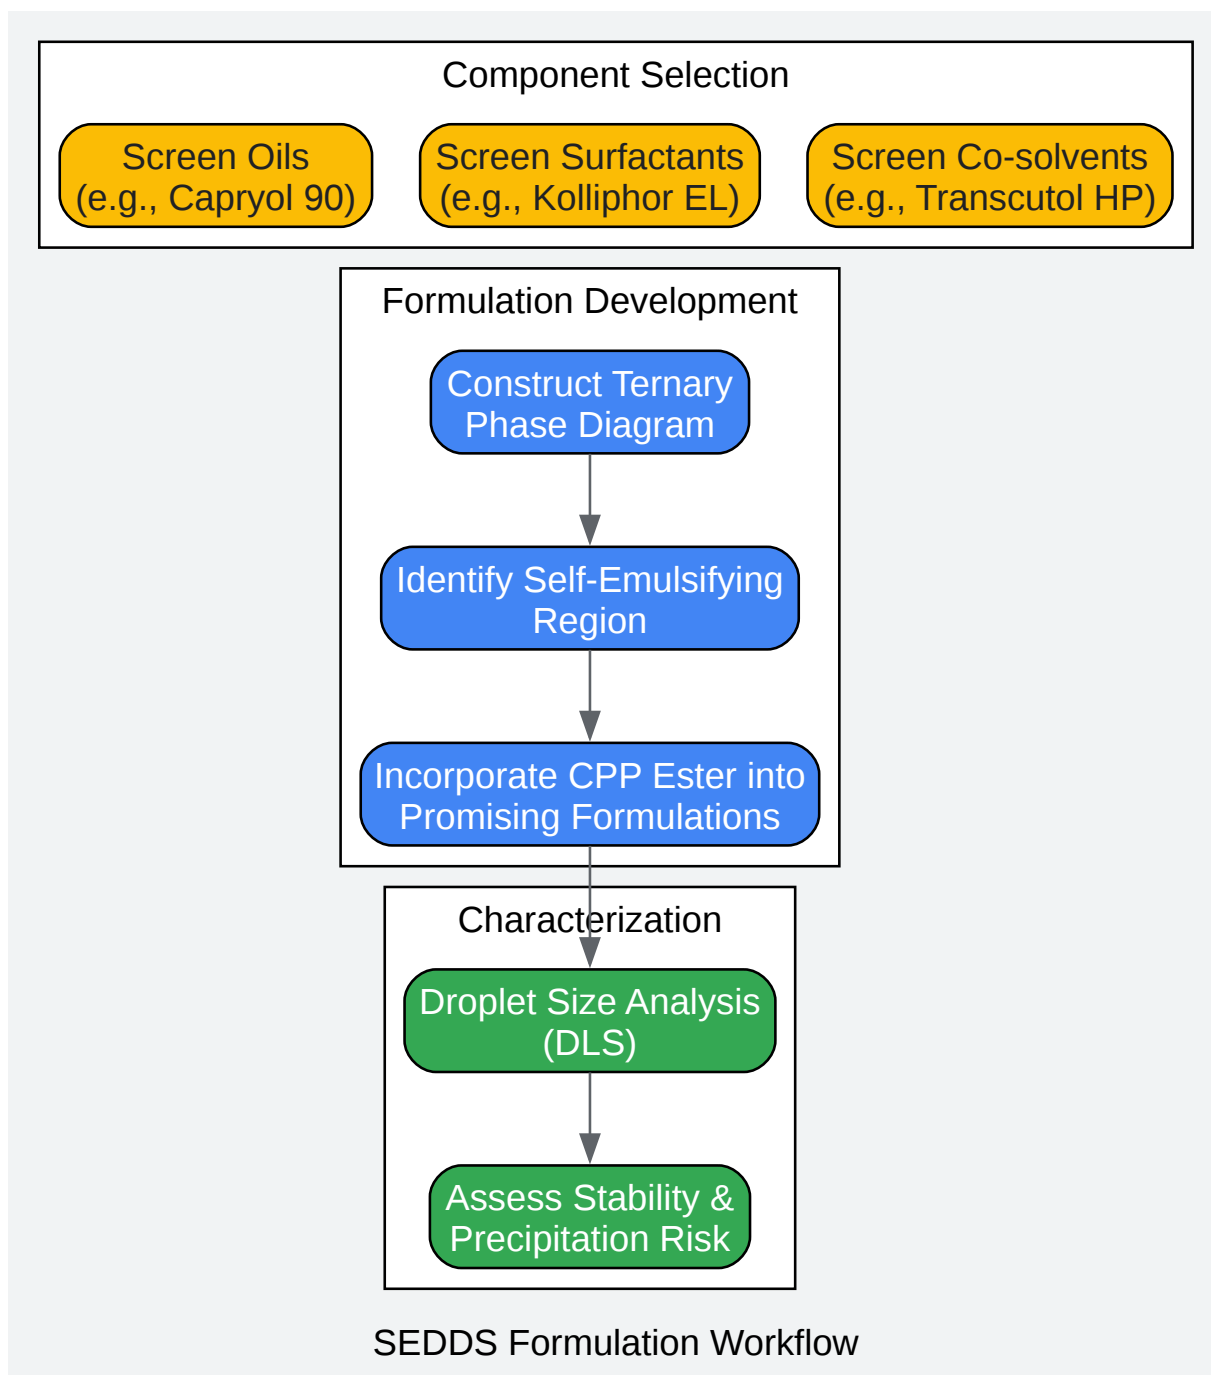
Component Selection

Screen Oils
(e.g., Capryol 90)

Screen Surfactants
(e.g., Kolliphor EL)

Screen Co-solvents
(e.g., Transcutol HP)

Formulation Development

Construct Ternary
Phase Diagram

Identify Self-Emulsifying
Region

Incorporate CPP Ester into
Promising Formulations

Characterization

Droplet Size Analysis
(DLS)

Assess Stability &
Precipitation Risk

SEDDS Formulation Workflow